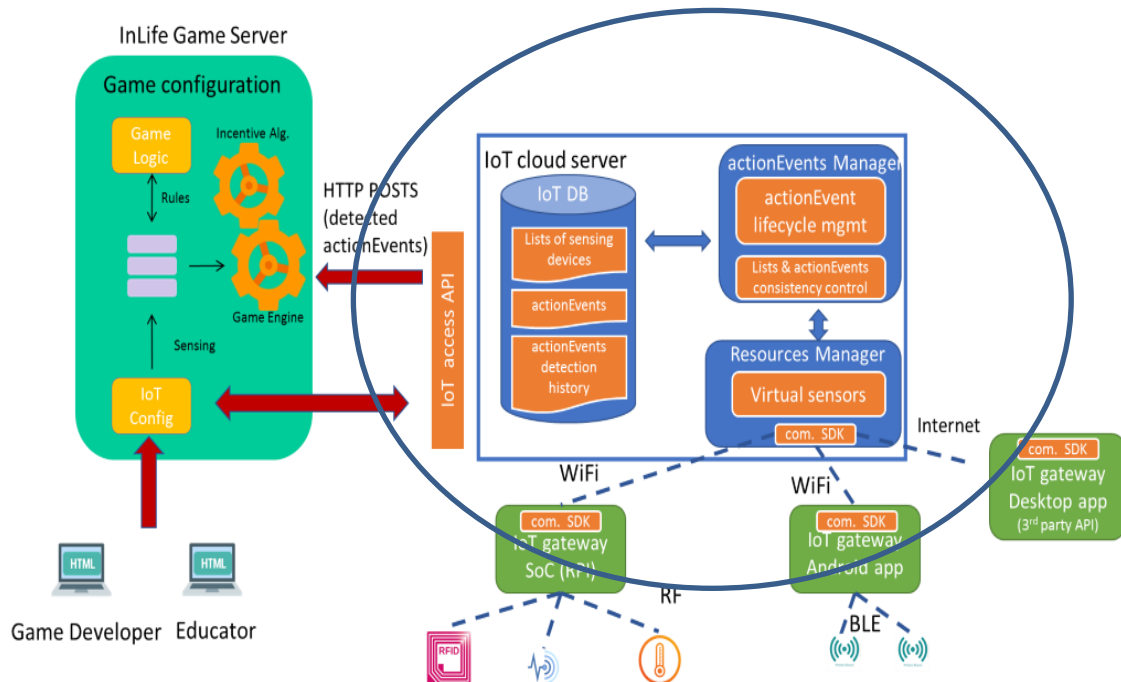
InLife Game Server

Game configuration

Game Logic

Incentive Alg.

Rules

Game Engine

Sensing

IoT Config

HTTP POSTS (detected actionEvents)

IoT access API

IoT cloud server

IoT DB

Lists of sensing devices

actionEvents

actionEvents detection history

actionEvents Manager

actionEvent lifecycle mgmt

Lists & actionEvents consistency control

Resources Manager

Virtual sensors

com. SDK

Internet

com. SDK

IoT gateway Desktop app

(3rd party API)

WiFi

WiFi

com. SDK

IoT gateway SoC (RPI)

com. SDK

IoT gateway Android app

RF

BLE

RFID

HTML

HTML

Game Developer

Educator